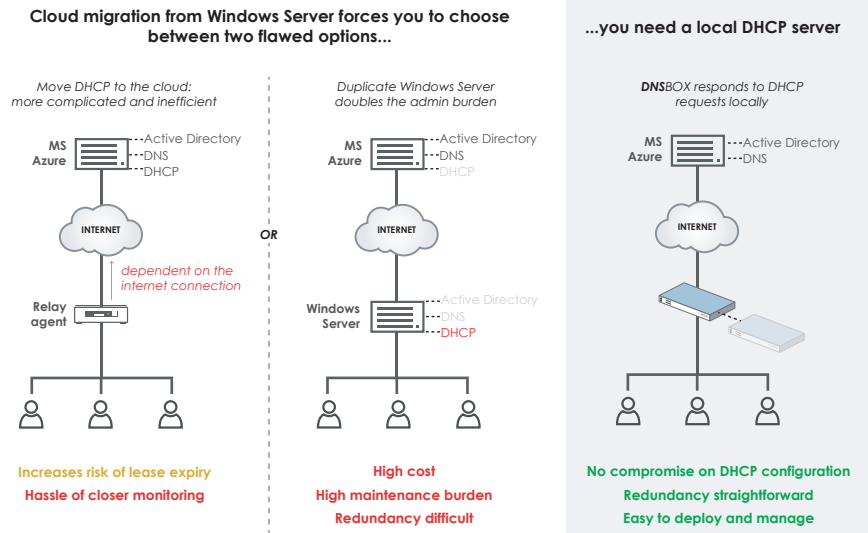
Cloud migration from Windows Server forces you to choose between two flawed options...

Move DHCP to the cloud: more complicated and inefficient

MS Azure
Active Directory
DNS
DHCP

INTERNET

dependent on the internet connection

Relay agent

Increases risk of lease expiry
Hassle of closer monitoring

OR

Duplicate Windows Server doubles the admin burden

MS Azure
Active Directory
DNS
DHCP

INTERNET

Windows Server
Active Directory
DNS
DHCP

High cost
High maintenance burden
Redundancy difficult

...you need a local DHCP server

DNSBOX responds to DHCP requests locally

MS Azure
Active Directory
DNS

INTERNET

No compromise on DHCP configuration
Redundancy straightforward
Easy to deploy and manage